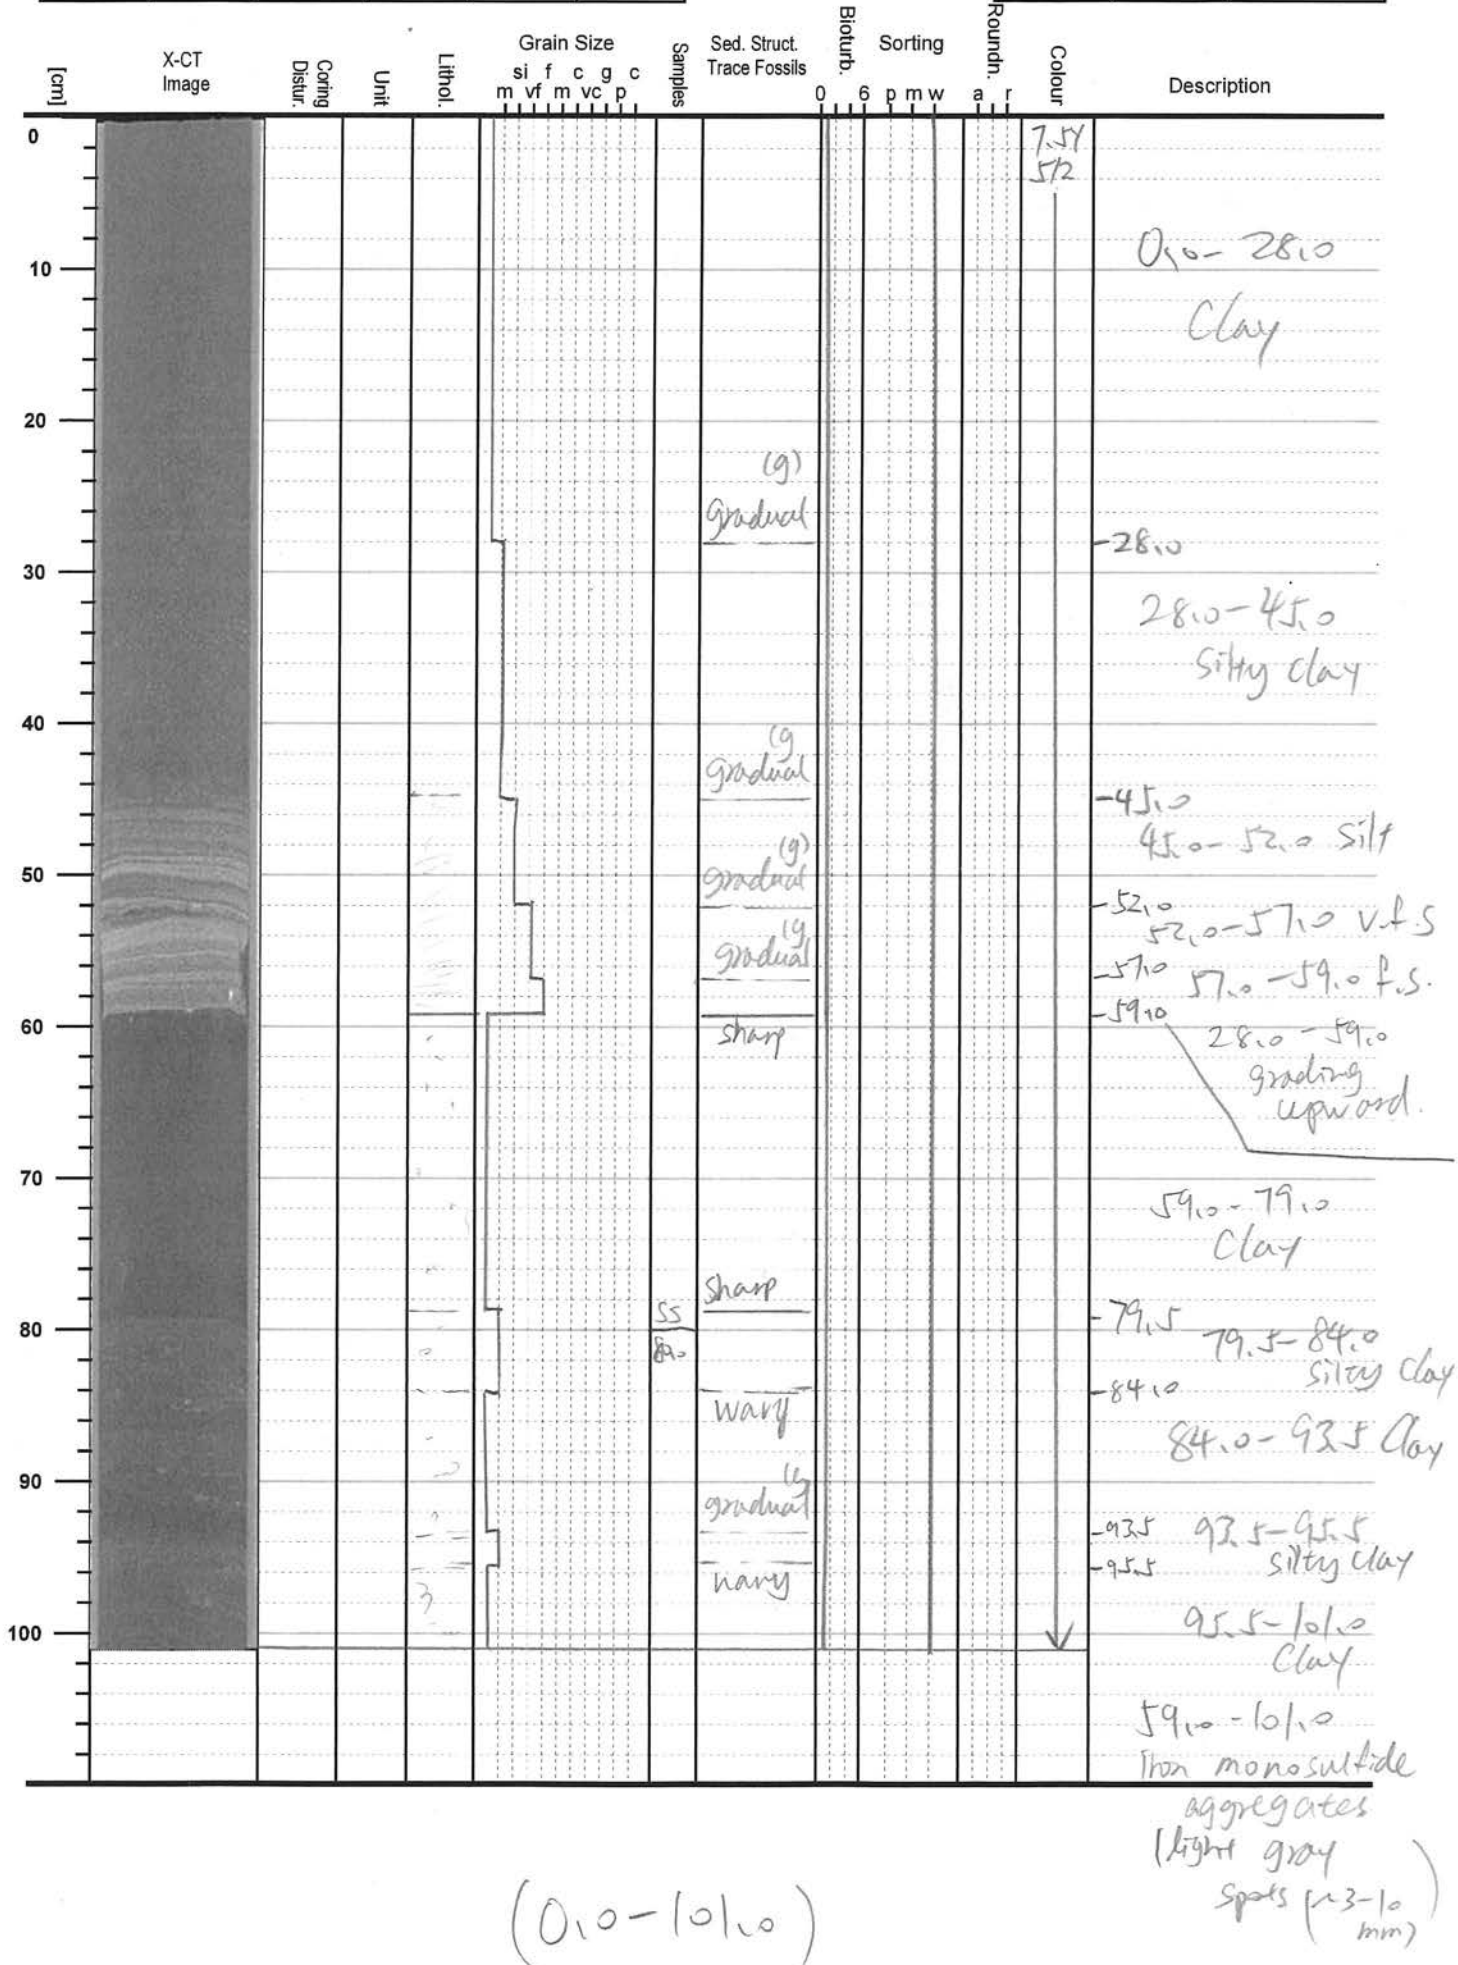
[cm]

X-CT Image

Coring Distur.

Unit

Lithol.

Grain Size
si f c g c
m vf m vc p

Samples

Sed. Struct. Trace Fossils

Bioturb.
0 6

Sorting
p m w

Roundn.
a r

Colour

Description

0
10
20
30
40
50
60
70
80
90
100

7.5Y 5/2

0.0–28.0
Clay

(g)
gradual

-28.0

28.0–45.0
Silty clay

(g
gradual

-45.0
45.0–52.0 Silt

(g)
gradual

-52.0
52.0–57.0 v.f.s

(g
gradual

-57.0 57.0–59.0 f.s.

-59.0

sharp

28.0–59.0
grading upword.

59.0–79.0
Clay

sharp

SS
80.0

-79.5 79.5–84.0
Silty Clay

-84.0

wavy

84.0–93.5 Clay

(g
gradual

-93.5 93.5–95.5
-95.5 Silty Clay

wavy

95.5–101.0
Clay

59.0–101.0
Iron monosulfide aggregates
(light gray spots (~3–10 mm)

(0.0–101.0)